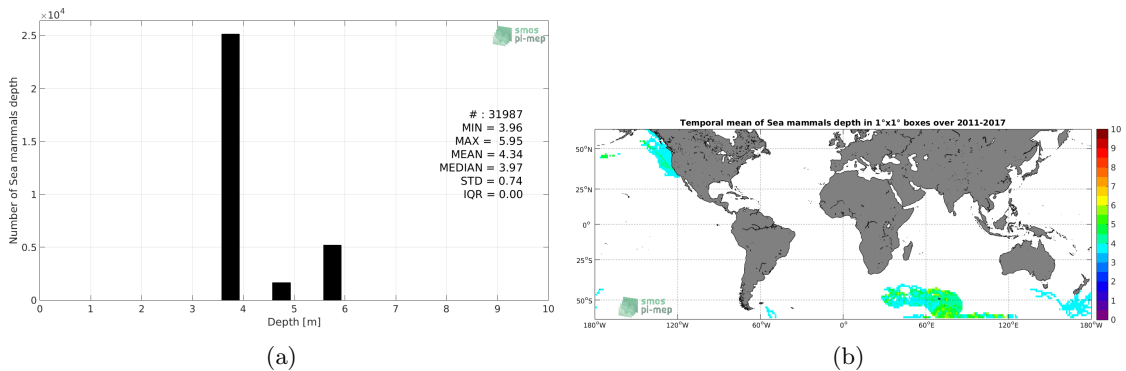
$\times 10^4$

2.5

2

1.5

1

0.5

0

Number of Sea mammals depth

smos pi-mep

# : 31987
MIN = 3.96
MAX = 5.95
MEAN = 4.34
MEDIAN = 3.97
STD = 0.74
IQR = 0.00

0 1 2 3 4 5 6 7 8 9 10

Depth [m]

(a)

Temporal mean of Sea mammals depth in 1°x1° boxes over 2011-2017

50°N

25°N

0°

25°S

50°S

smos pi-mep

180°W 120°W 60°W 0° 60°E 120°E 180°W

10 9 8 7 6 5 4 3 2 1 0

(b)